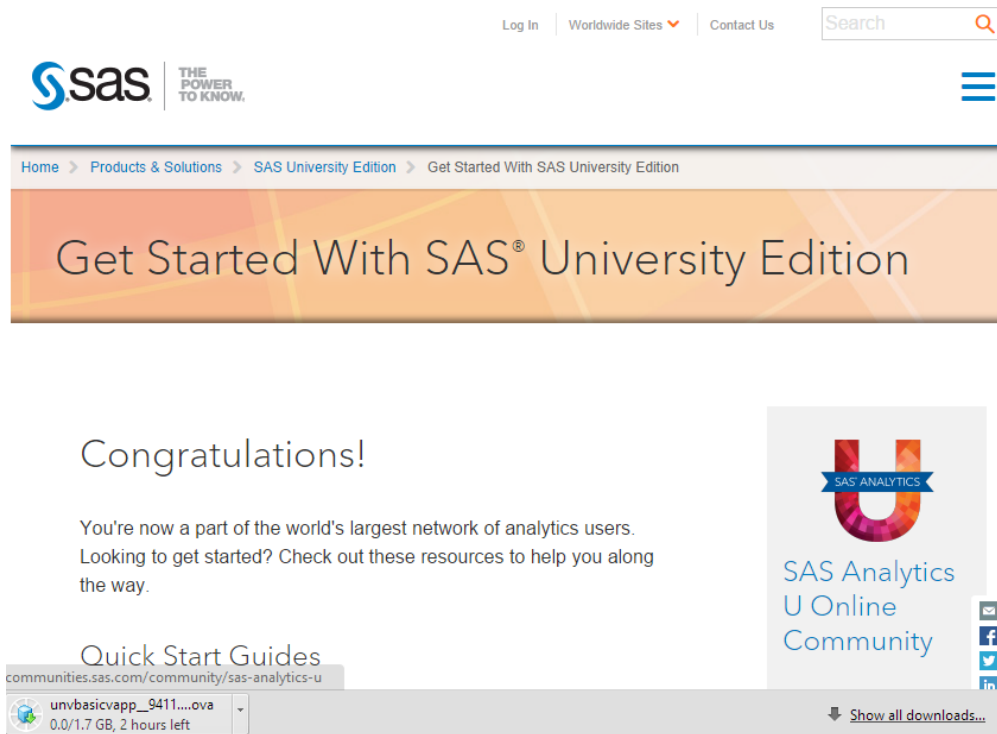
Log In | Worldwide Sites | Contact Us

Search

sas THE POWER TO KNOW.

Home > Products & Solutions > SAS University Edition > Get Started With SAS University Edition

Get Started With SAS® University Edition

Congratulations!

You're now a part of the world's largest network of analytics users. Looking to get started? Check out these resources to help you along the way.

Quick Start Guides

SAS ANALYTICS

SAS Analytics U Online Community

communities.sas.com/community/sas-analytics-u

unvbasicvapp__9411....ova
0.0/1.7 GB, 2 hours left

Show all downloads...